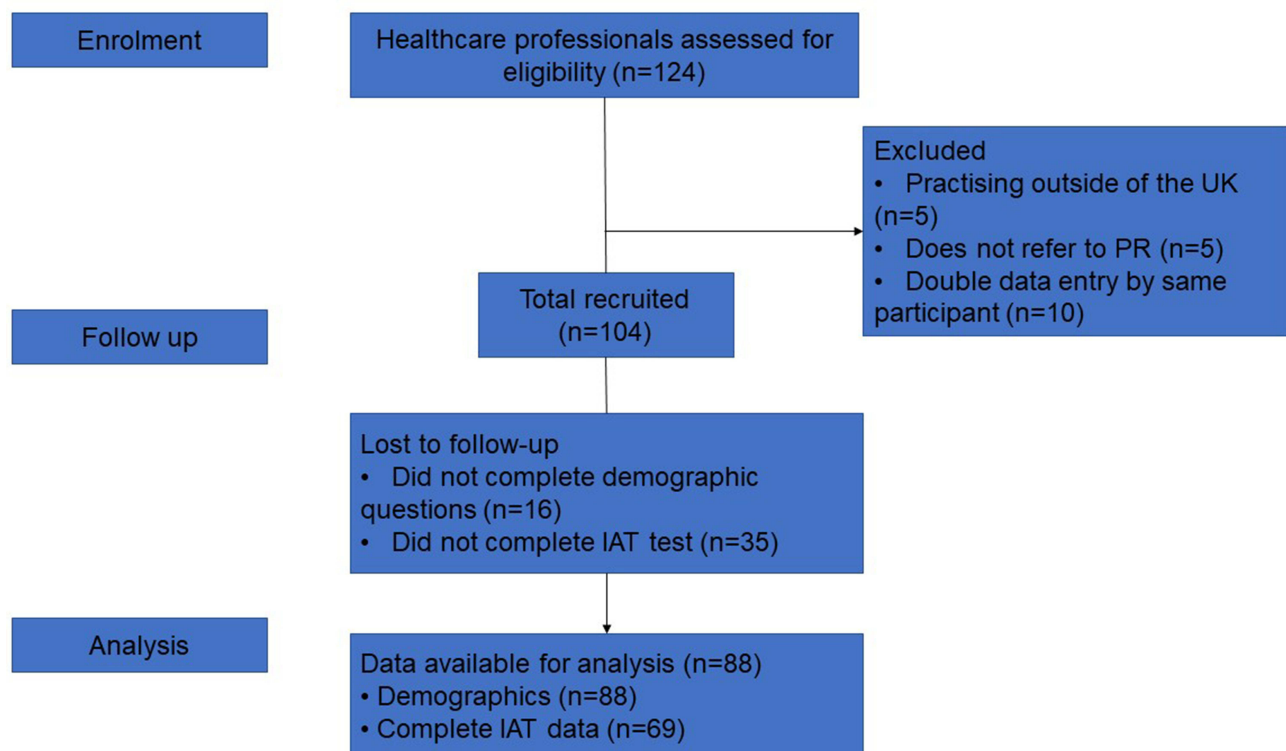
Enrolment

Healthcare professionals assessed for eligibility (n=124)

Excluded
• Practising outside of the UK (n=5)
• Does not refer to PR (n=5)
• Double data entry by same participant (n=10)

Follow up

Total recruited (n=104)

Lost to follow-up
• Did not complete demographic questions (n=16)
• Did not complete IAT test (n=35)

Analysis

Data available for analysis (n=88)
• Demographics (n=88)
• Complete IAT data (n=69)